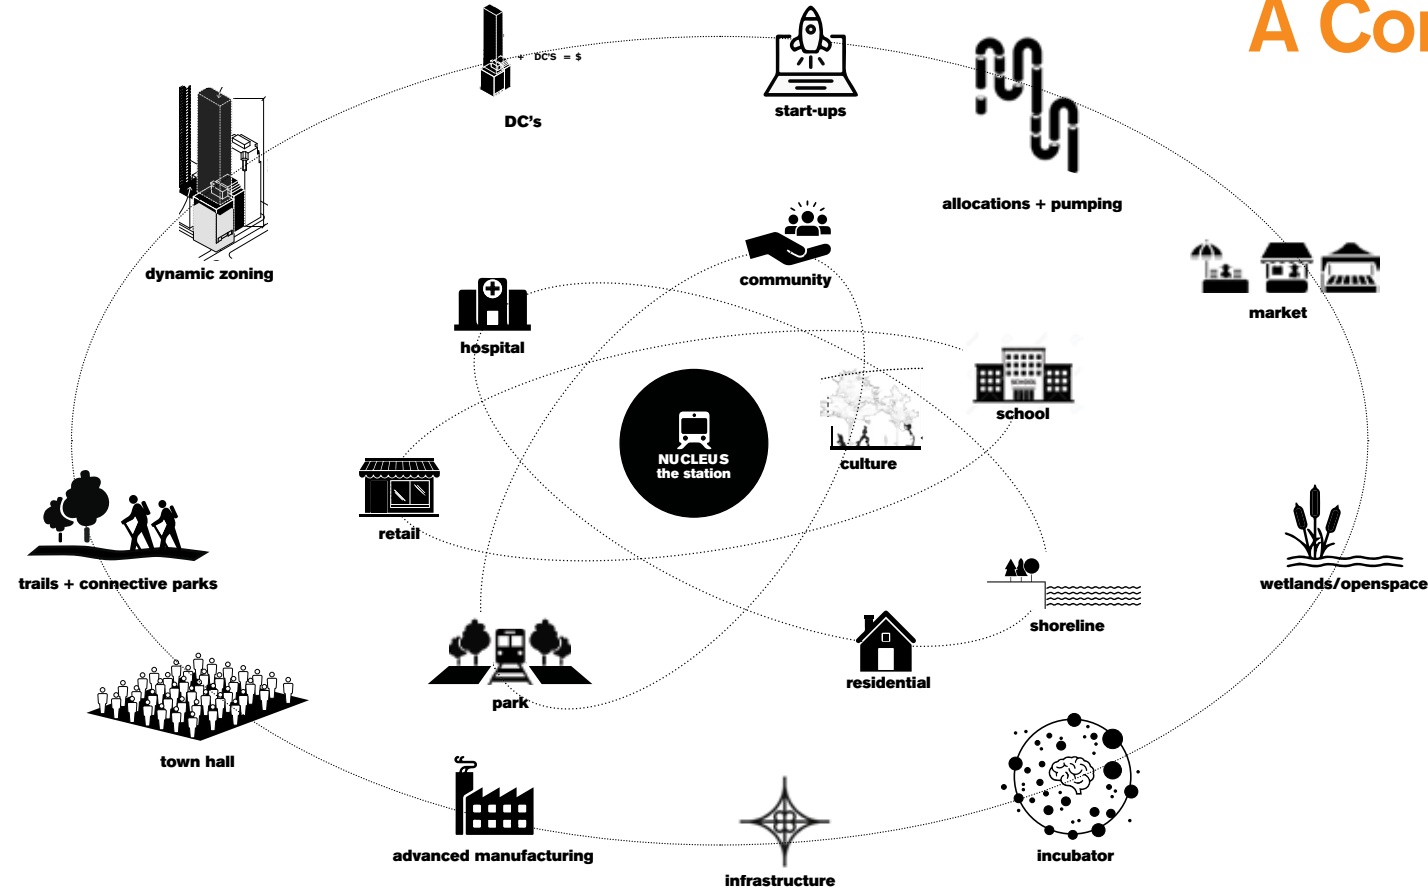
A Co

+ DC'S = $

DC's

start-ups

allocations + pumping

dynamic zoning

community

market

hospital

school

NUCLEUS
the station

culture

retail

trails + connective parks

wetlands/openspace

shoreline

park

residential

town hall

advanced manufacturing

infrastructure

incubator